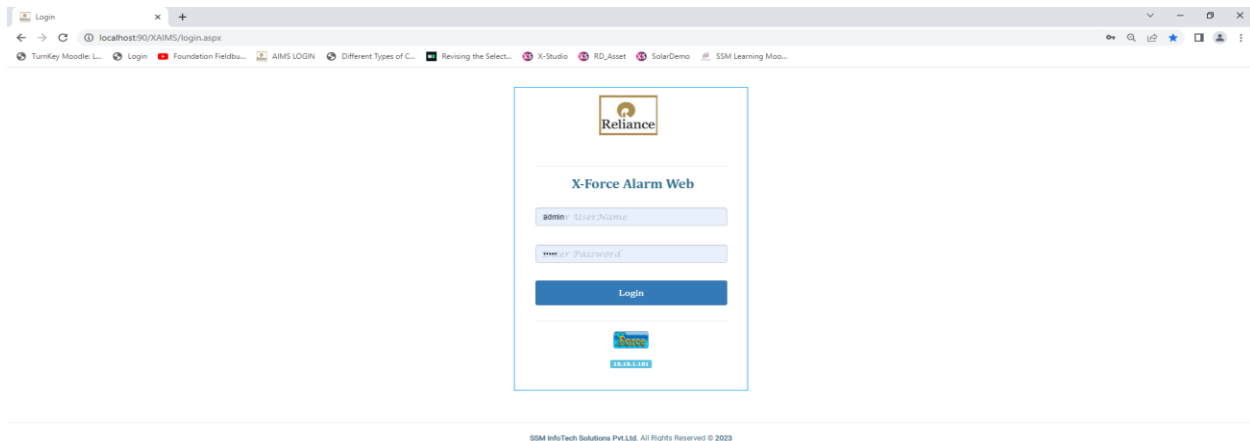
Login

localhost:90/XAIMS/login.aspx

TurnKey Moodle: L... Login Foundation Fieldbu... AIMS LOGIN Different Types of C... Revising the Select... X-Studio RD_Asset SolarDemo SSM Learning Moo...

Reliance

X-Force Alarm Web

adminr UserName

•••••er Password

Login

Force

15.19.1.101

SSM InfoTech Solutions Pvt.Ltd. All Rights Reserved © 2023